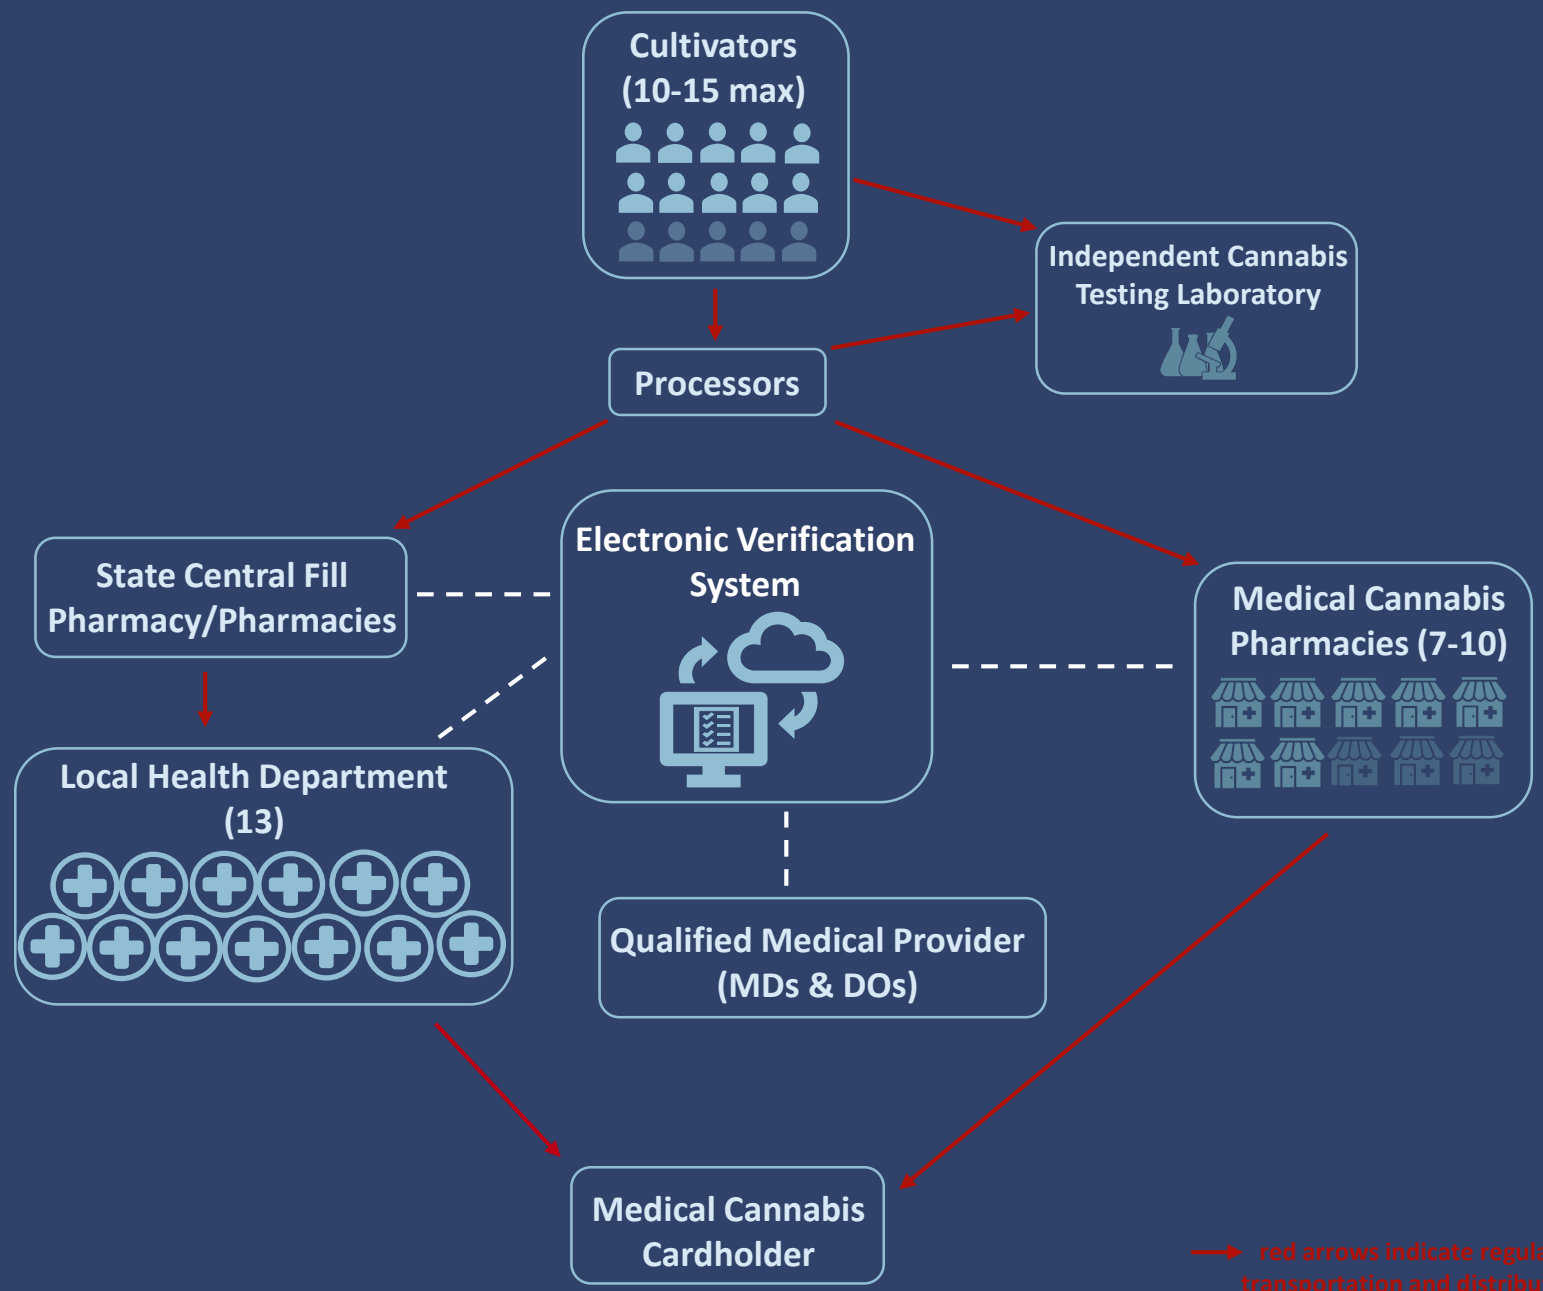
Cultivators
(10-15 max)

Independent Cannabis Testing Laboratory

Processors

State Central Fill Pharmacy/Pharmacies

Electronic Verification System

Medical Cannabis Pharmacies (7-10)

Local Health Department (13)

Qualified Medical Provider (MDs & DOs)

Medical Cannabis Cardholder

red arrows indicate regula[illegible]
transportation and distribu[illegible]